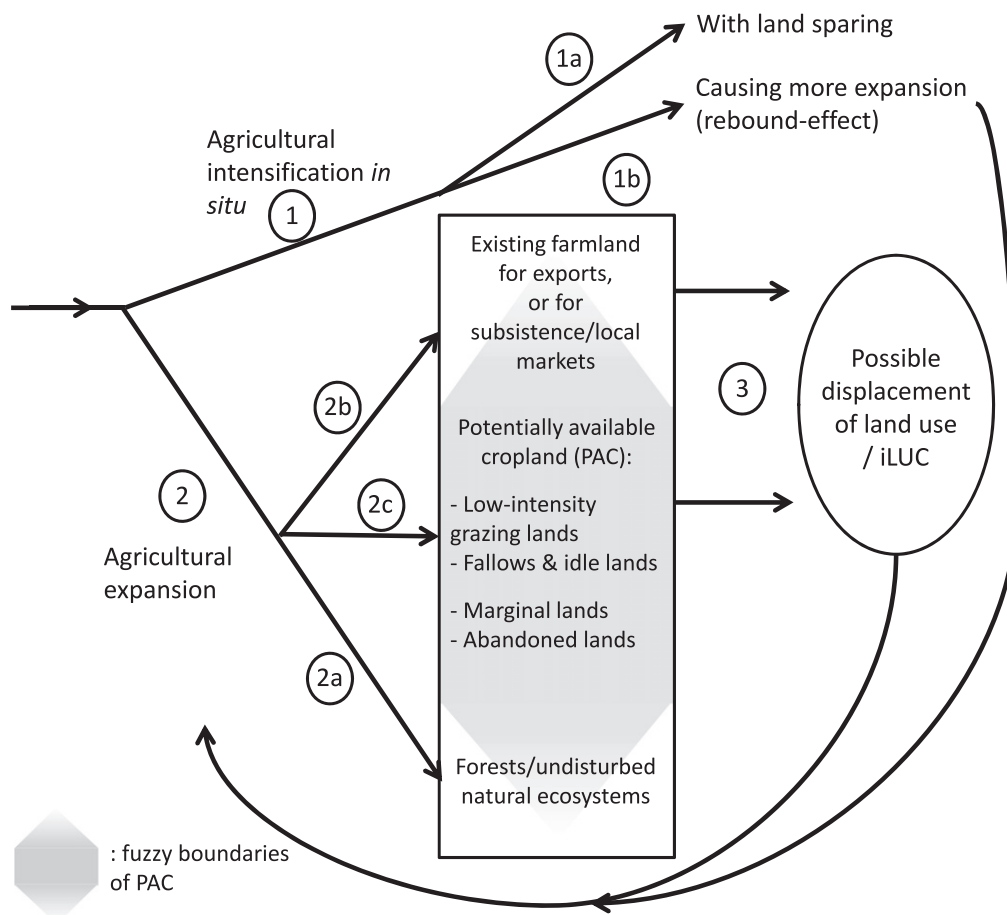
With land sparing

1a

Causing more expansion (rebound-effect)

Agricultural intensification *in situ*

1

1b

Existing farmland for exports, or for subsistence/local markets

Possible displacement of land use / iLUC

3

2b

Potentially available cropland (PAC):

2

2c

- Low-intensity grazing lands
- Fallows & idle lands

Agricultural expansion

- Marginal lands
- Abandoned lands

2a

Forests/undisturbed natural ecosystems

: fuzzy boundaries of PAC